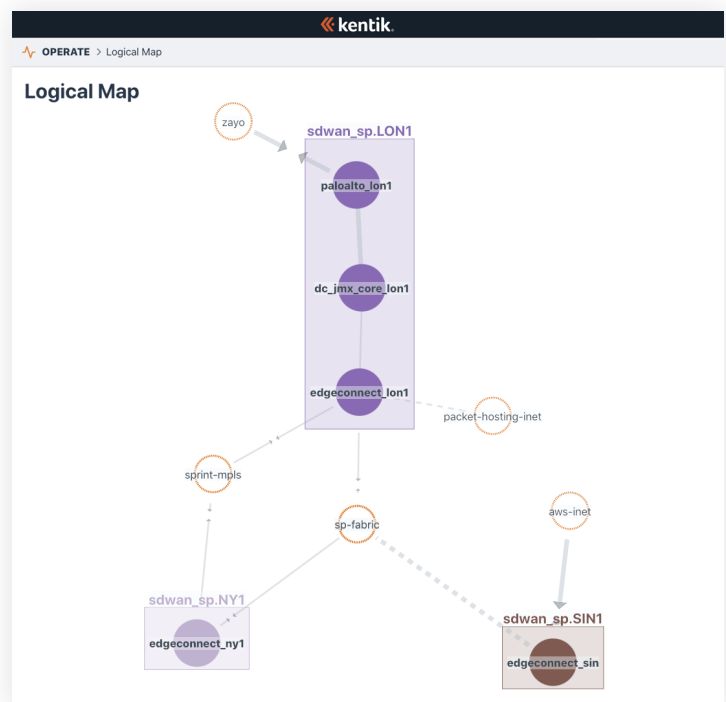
kentik.

OPERATE > Logical Map

Logical Map

zayo

sdwan_sp.LON1

paloalto_lon1

dc_jmx_core_lon1

edgeconnect_lon1

packet-hosting-inet

sprint-mpls

sp-fabric

aws-inet

sdwan_sp.NY1

edgeconnect_ny1

sdwan_sp.SIN1

edgeconnect_sin